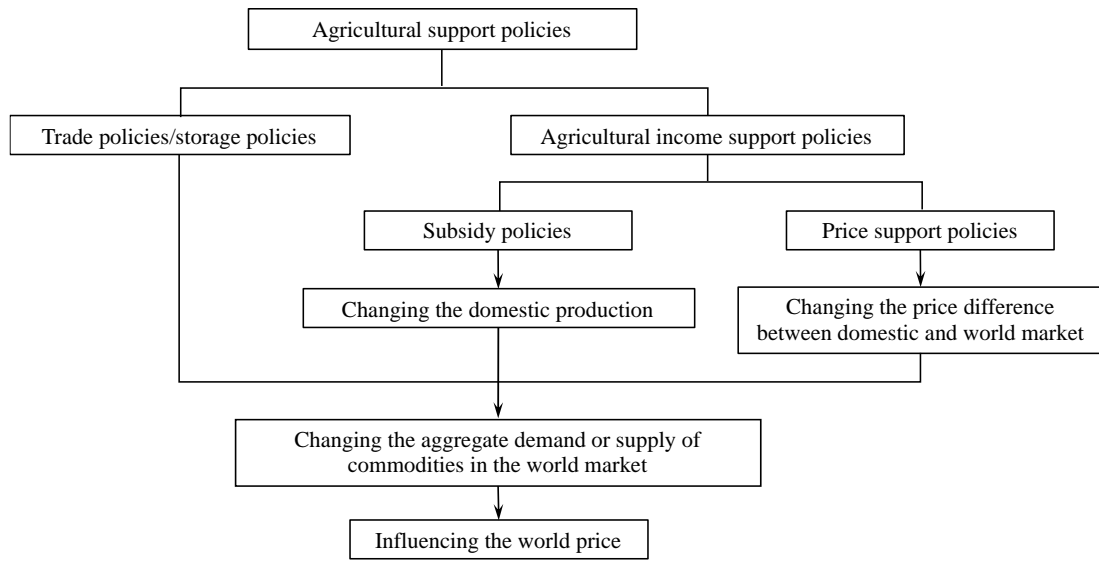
Agricultural support policies

Trade policies/storage policies

Agricultural income support policies

Subsidy policies

Price support policies

Changing the domestic production

Changing the price difference between domestic and world market

Changing the aggregate demand or supply of commodities in the world market

Influencing the world price